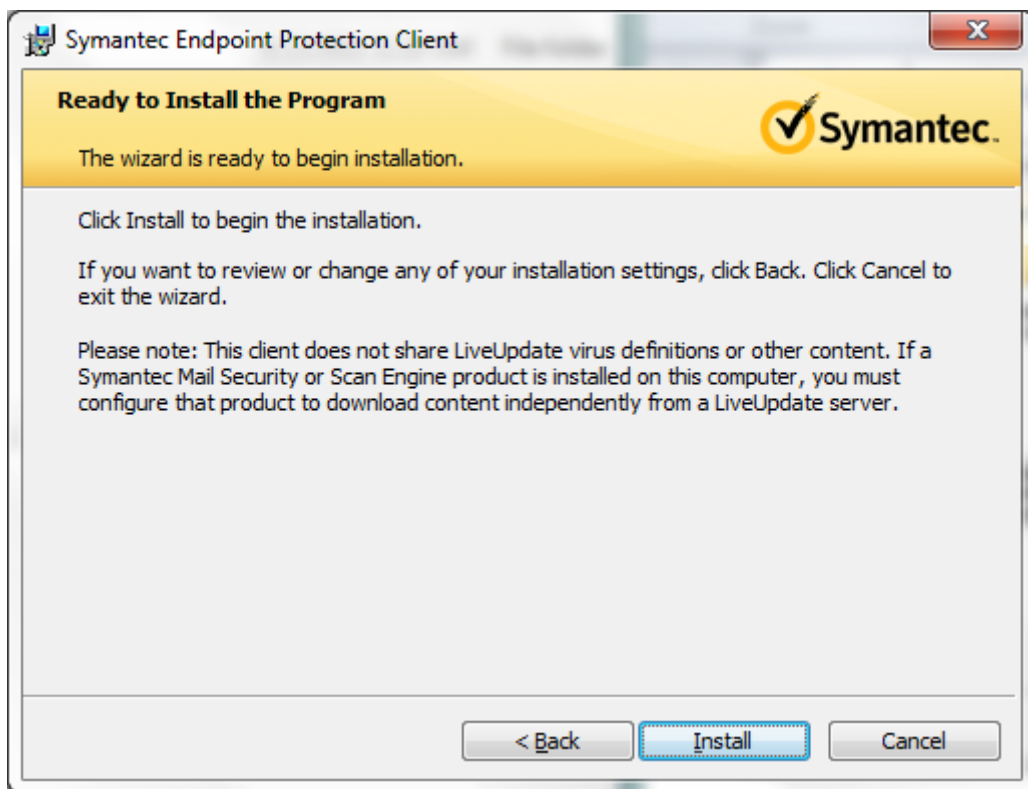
Symantec Endpoint Protection Client

Ready to Install the Program

The wizard is ready to begin installation.

Symantec.

Click Install to begin the installation.

If you want to review or change any of your installation settings, click Back. Click Cancel to exit the wizard.

Please note: This client does not share LiveUpdate virus definitions or other content. If a Symantec Mail Security or Scan Engine product is installed on this computer, you must configure that product to download content independently from a LiveUpdate server.

< Back

Install

Cancel